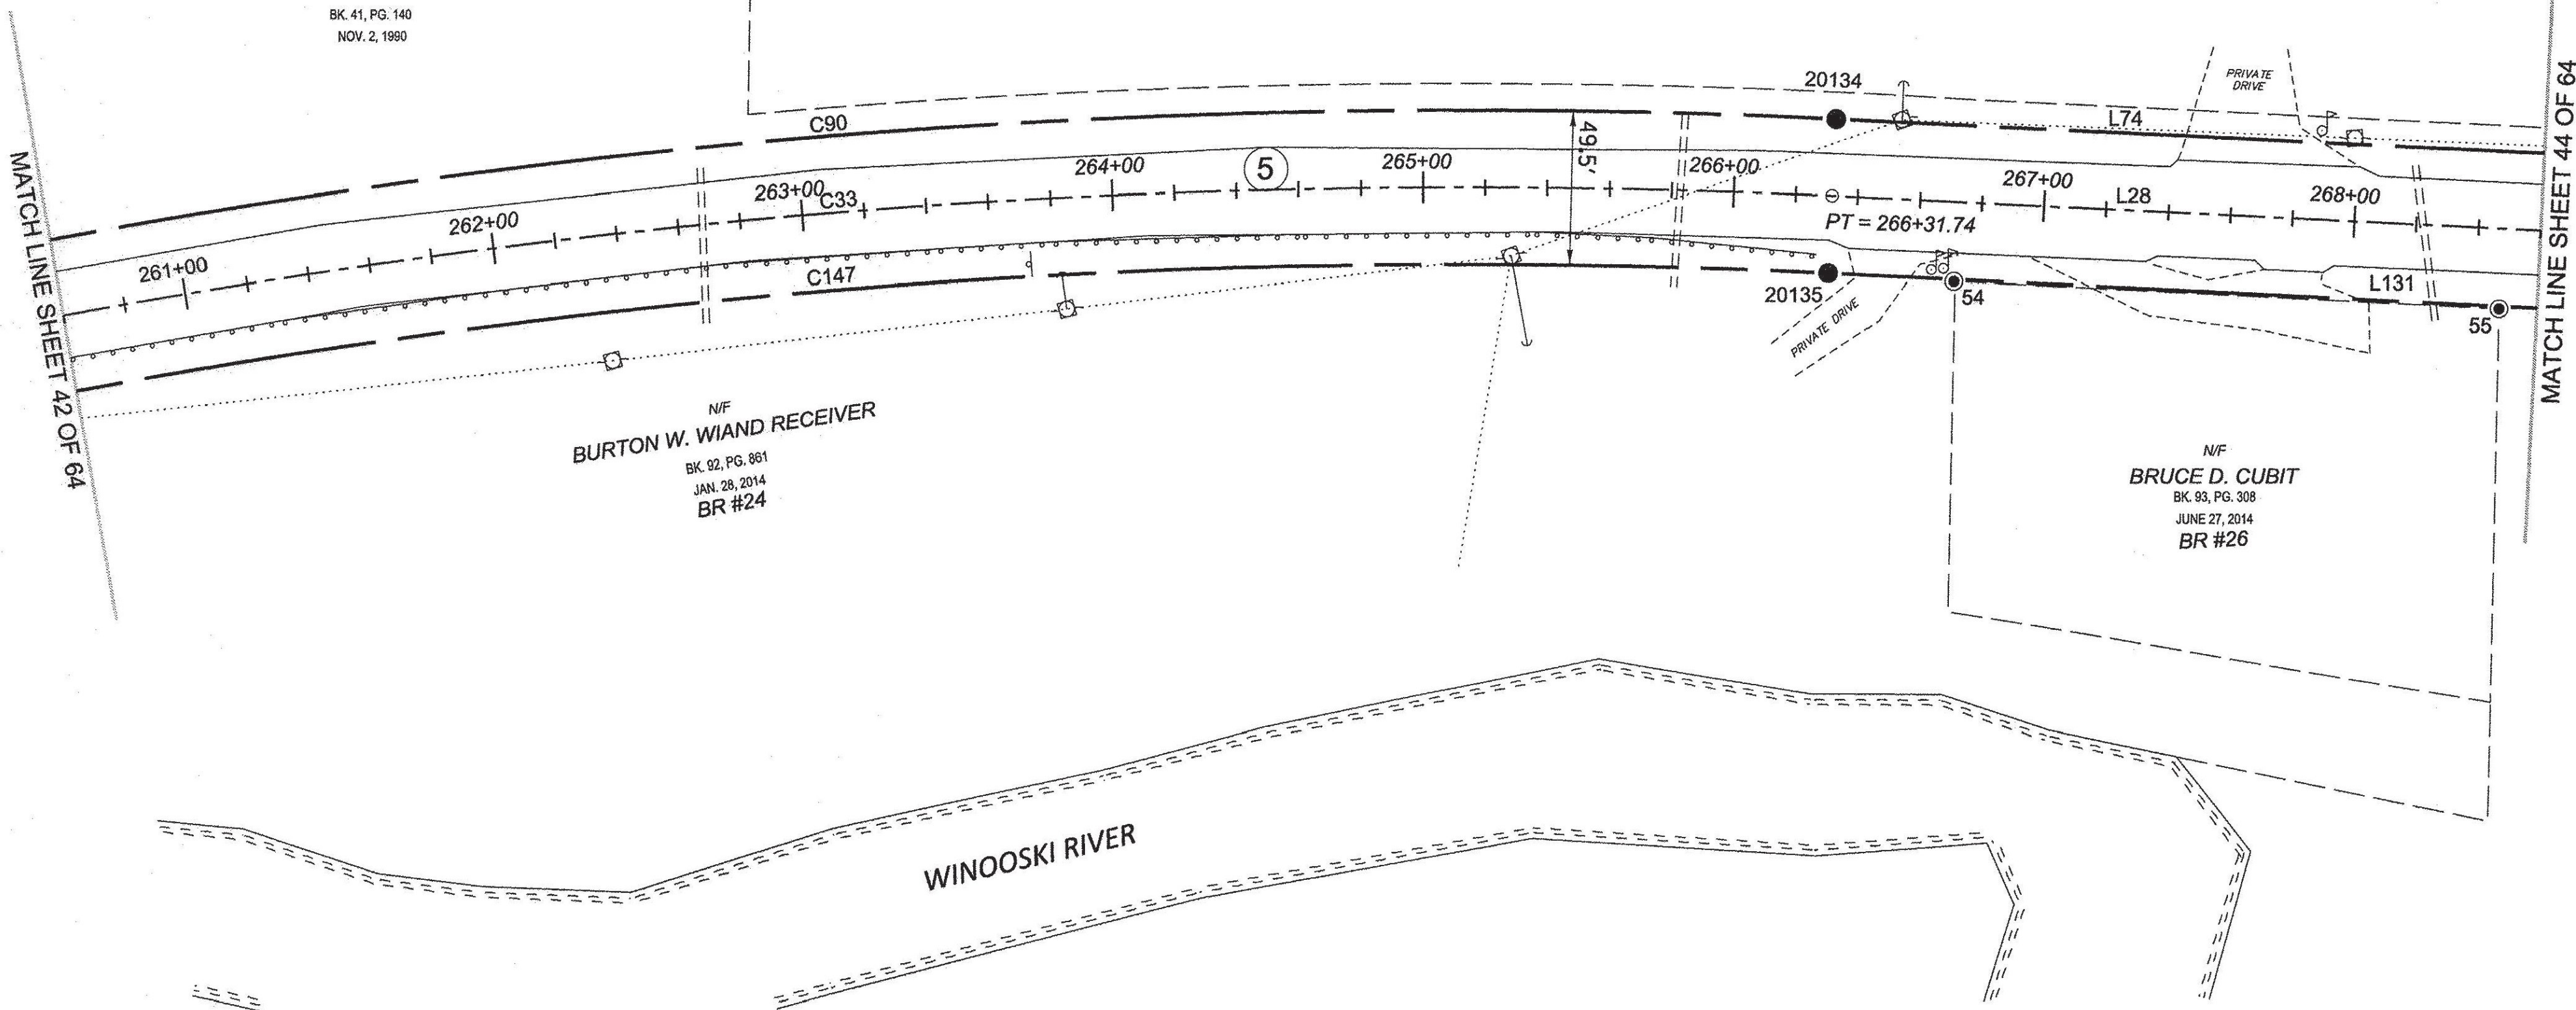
BK. 41, PG. 140
NOV. 2, 1990

MATCH LINE SHEET 42 OF 64

20134
PRIVATE DRIVE
C90
L74
49.5'
5
264+00
265+00
266+00
267+00
268+00
263+00
C33
262+00
L28
PT = 266+31.74
261+00
C147
20135
54
L131
55
PRIVATE DRIVE

MATCH LINE SHEET 44 OF 64

N/F
BURTON W. WIAND RECEIVER
BK. 92, PG. 861
JAN. 28, 2014
BR #24

N/F
BRUCE D. CUBIT
BK. 93, PG. 308
JUNE 27, 2014
BR #26

WINOOSKI RIVER